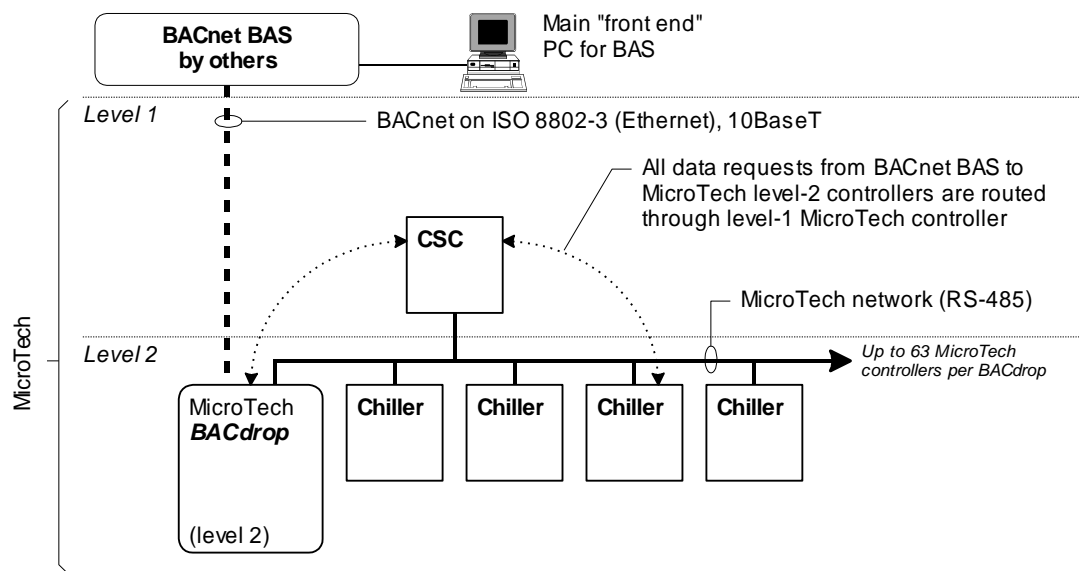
BACnet BAS by others

Main "front end" PC for BAS

Level 1

BACnet on ISO 8802-3 (Ethernet), 10BaseT

All data requests from BACnet BAS to MicroTech level-2 controllers are routed through level-1 MicroTech controller

CSC

MicroTech network (RS-485)

MicroTech

Level 2

Up to 63 MicroTech controllers per BACdrop

MicroTech
BACdrop

(level 2)

Chiller

Chiller

Chiller

Chiller